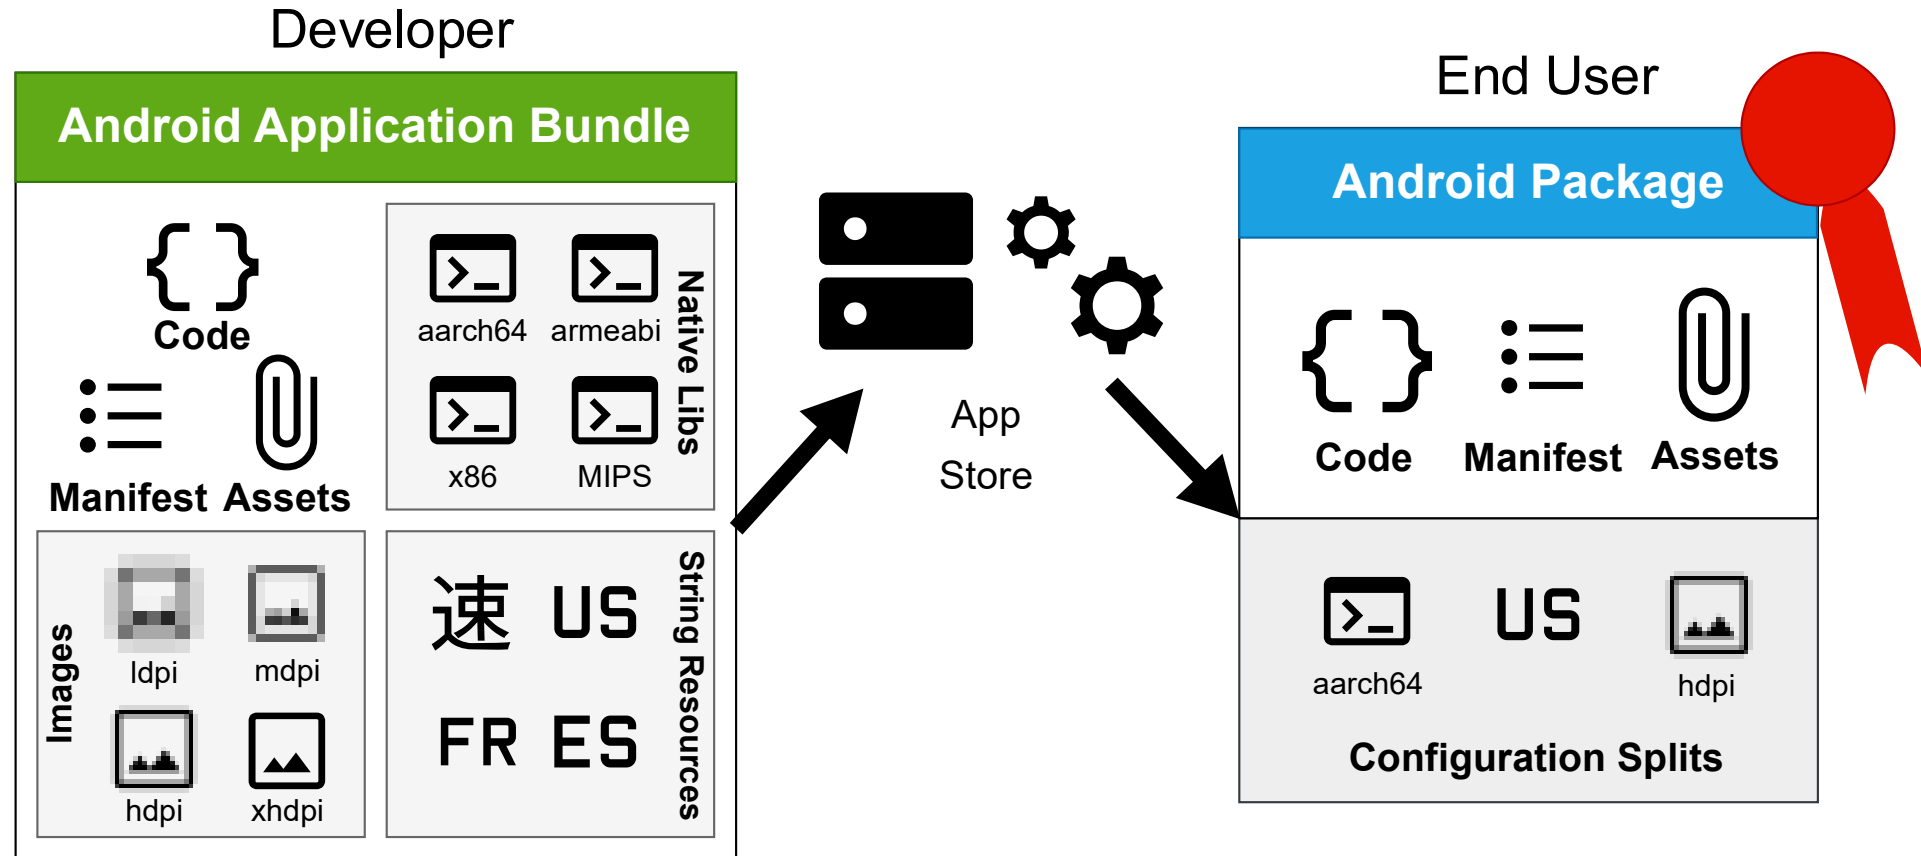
Developer

Android Application Bundle

Code

Manifest Assets

aarch64 armeabi

x86 MIPS

Native Libs

Images

ldpi mdpi

hdpi xhdpi

速 US

FR ES

String Resources

App
Store

End User

Android Package

Code Manifest Assets

aarch64 US hdpi

Configuration Splits